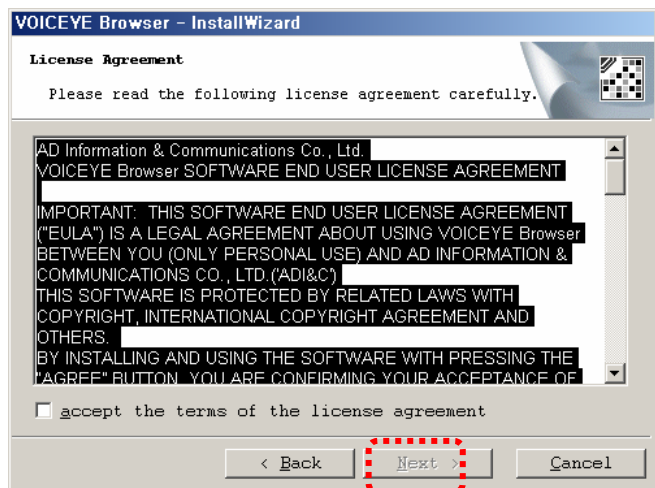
VOICEYE Browser - InstallWizard

License Agreement

Please read the following license agreement carefully.

AD Information & Communications Co., Ltd.
VOICEYE Browser SOFTWARE END USER LICENSE AGREEMENT

IMPORTANT: THIS SOFTWARE END USER LICENSE AGREEMENT ("EULA") IS A LEGAL AGREEMENT ABOUT USING VOICEYE Browser BETWEEN YOU (ONLY PERSONAL USE) AND AD INFORMATION & COMMUNICATIONS CO., LTD.('ADI&C')
THIS SOFTWARE IS PROTECTED BY RELATED LAWS WITH COPYRIGHT, INTERNATIONAL COPYRIGHT AGREEMENT AND OTHERS.
BY INSTALLING AND USING THE SOFTWARE WITH PRESSING THE "AGREE" BUTTON, YOU ARE CONFIRMING YOUR ACCEPTANCE OF

accept the terms of the license agreement

< Back Next > Cancel